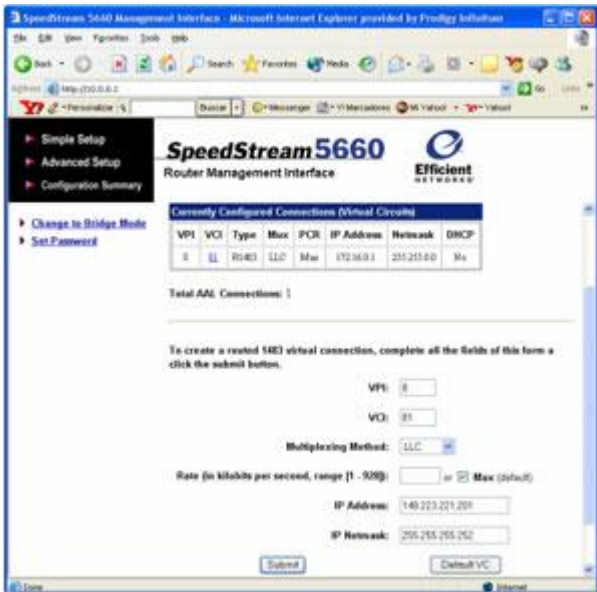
SpeedStream 5660 Management Interface - Microsoft Internet Explorer provided by Prodigy Infinitum

File Edit View Favorites Tools Help

Back · Search Favorites Media

Address http://10.0.0.1 Go Links

Y! · Personalize Buscar · Messenger · Y! Marcadores · Mi Yahoo! · Yahoo!

Simple Setup
Advanced Setup
Configuration Summary

SpeedStream 5660
Router Management Interface

Efficient NETWORKS

Change to Bridge Mode
Set Password

Currently Configured Connections (Virtual Circuits)

| VPI | VCI | Type | Mux | PCR | IP Address | Netmask | DHCP |
|---|---|---|---|---|---|---|---|
| 8 | 81 | R1483 | LLC | Max | 172.16.0.1 | 255.255.0.0 | No |

Total AAL Connections: 1

To create a routed 1483 virtual connection, complete all the fields of this form a click the submit button.

VPI: 8

VCI: 81

Multiplexing Method: LLC

Rate (in kilobits per second, range [1 - 928]): or Max (default)

IP Address: 148.223.221.201

IP Netmask: 255.255.255.252

Submit

Default VC

Done

Internet